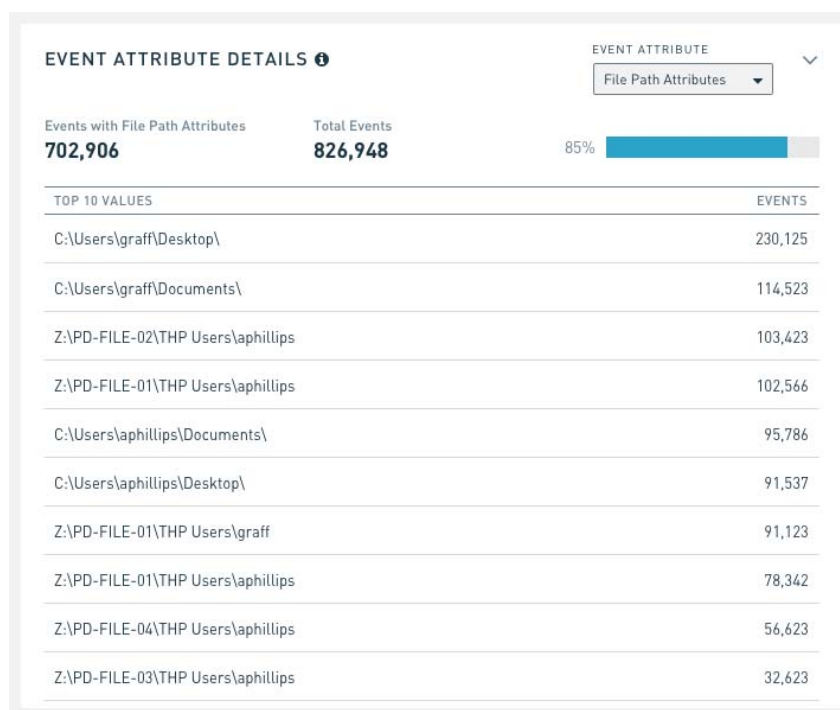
EVENT ATTRIBUTE DETAILS

EVENT ATTRIBUTE
File Path Attributes

Events with File Path Attributes
702,906

Total Events
826,948

85%

| TOP 10 VALUES | EVENTS |
|---|---|
| C:\Users\graff\Desktop\ | 230,125 |
| C:\Users\graff\Documents\ | 114,523 |
| Z:\PD-FILE-02\THP Users\aphillips | 103,423 |
| Z:\PD-FILE-01\THP Users\aphillips | 102,566 |
| C:\Users\aphillips\Documents\ | 95,786 |
| C:\Users\aphillips\Desktop\ | 91,537 |
| Z:\PD-FILE-01\THP Users\graff | 91,123 |
| Z:\PD-FILE-01\THP Users\aphillips | 78,342 |
| Z:\PD-FILE-04\THP Users\aphillips | 56,623 |
| Z:\PD-FILE-03\THP Users\aphillips | 32,623 |